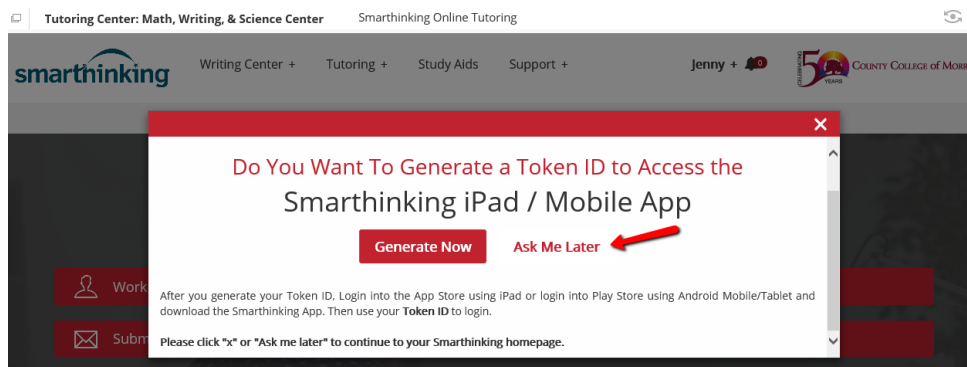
Tutoring Center: Math, Writing, & Science Center Smarthinking Online Tutoring

smarthinking Writing Center + Tutoring + Study Aids Support + Jenny + 0 50 YEARS County College of Morr

×

Do You Want To Generate a Token ID to Access the

Smarthinking iPad / Mobile App

Generate Now Ask Me Later

Work

Subm

After you generate your Token ID, Login into the App Store using iPad or login into Play Store using Android Mobile/Tablet and download the Smarthinking App. Then use your **Token ID** to login.

**Please click "x" or "Ask me later" to continue to your Smarthinking homepage.**